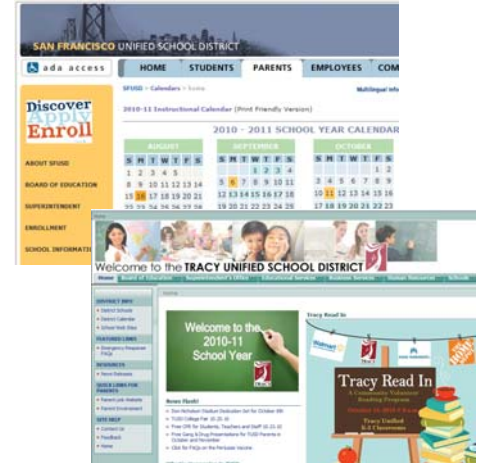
SAN FRANCISCO UNIFIED SCHOOL DISTRICT

ada access

HOME STUDENTS PARENTS EMPLOYEES COM

SFUSD > Calendars > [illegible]

Multilingual Info

2010-11 Instructional Calendar (Print Friendly Version)

2010 - 2011 SCHOOL YEAR CALENDAR

Discover Apply Enroll

ABOUT SFUSD

BOARD OF EDUCATION

SUPERINTENDENT

ENROLLMENT

SCHOOL INFORMATI

AUGUST

| S | M | T | W | T | F | S |
|---|---|---|---|---|---|---|
| 1 | 2 | 3 | 4 | 5 | 6 | 7 |
| 8 | 9 | 10 | 11 | 12 | 13 | 14 |
| 15 | 16 | 17 | 18 | 19 | 20 | 21 |

SEPTEMBER

| S | M | T | W | T | F | S |
|---|---|---|---|---|---|---|
| | | | 1 | 2 | 3 | 4 |
| 5 | 6 | 7 | 8 | 9 | 10 | 11 |
| 12 | 13 | 14 | 15 | 16 | 17 | 18 |
| 19 | 20 | 21 | 22 | 23 | 24 | 25 |

OCTOBER

| S | M | T | W | T | F | S |
|---|---|---|---|---|---|---|
| | | | | | 1 | 2 |
| 3 | 4 | 5 | 6 | 7 | 8 | 9 |
| 10 | 11 | 12 | 13 | 14 | 15 | 16 |
| 17 | 18 | 19 | 20 | 21 | 22 | 23 |

Welcome to the TRACY UNIFIED SCHOOL DISTRICT

Home Board of Education Superintendent's Office Educational Services Business Services Human Resources Schools

Welcome to the 2010-11 School Year

Tracy Read In

Tracy Read In

News Flash!

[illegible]